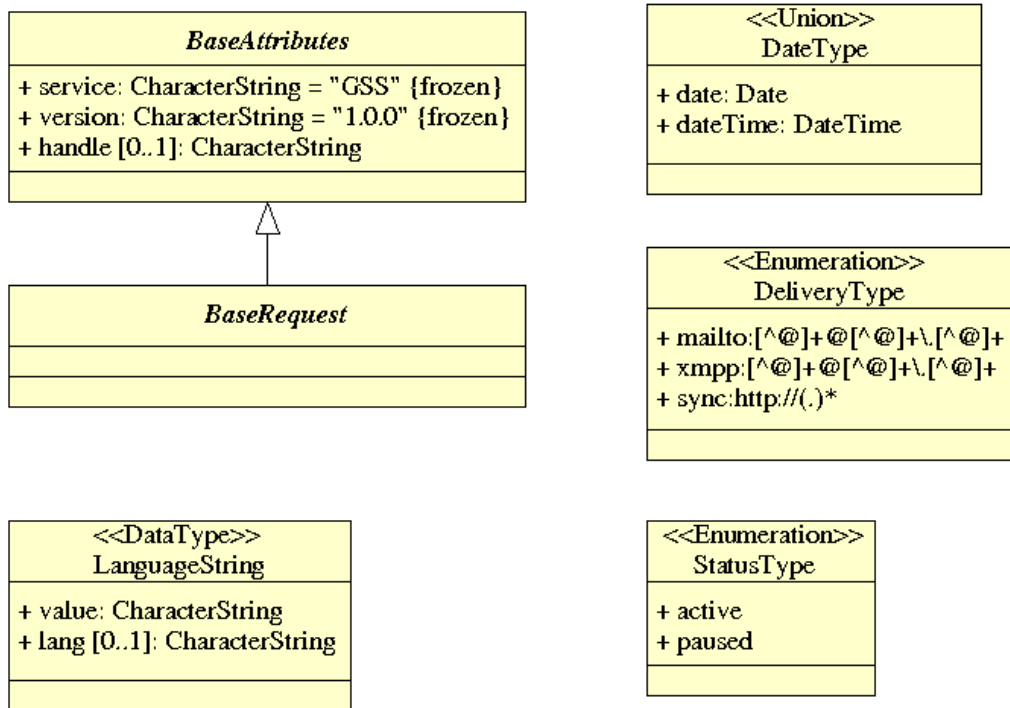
*BaseAttributes*

+ service: CharacterString = "GSS" {frozen}
+ version: CharacterString = "1.0.0" {frozen}
+ handle [0..1]: CharacterString

*BaseRequest*

<<DataType>>
LanguageString

+ value: CharacterString
+ lang [0..1]: CharacterString

<<Union>>
DateType

+ date: Date
+ dateTime: DateTime

<<Enumeration>>
DeliveryType

+ mailto:[^@]+@[^@]+\.[^@]+
+ xmpp:[^@]+@[^@]+\.[^@]+
+ sync:http://(.)*

<<Enumeration>>
StatusType

+ active
+ paused